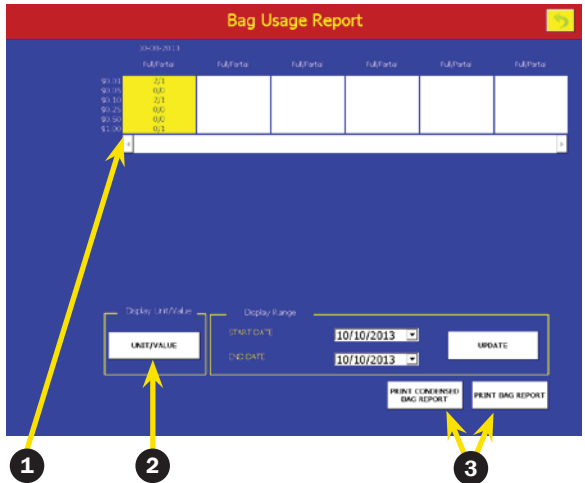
Bag Usage Report

10-08-2013

| | Full/Partial | Full/Partial | Full/Partial | Full/Partial | Full/Partial | Full/Partial |
|---|---|---|---|---|---|---|
| $0.01 | 2/1 | | | | | |
| $0.05 | 0/0 | | | | | |
| $0.10 | 2/1 | | | | | |
| $0.25 | 0/0 | | | | | |
| $0.50 | 0/0 | | | | | |
| $1.00 | 0/1 | | | | | |

Display Unit/Value
UNIT/VALUE

Display Range
START DATE 10/10/2013
END DATE 10/10/2013
UPDATE

PRINT CONDENSED BAG REPORT
PRINT BAG REPORT

1
2
3